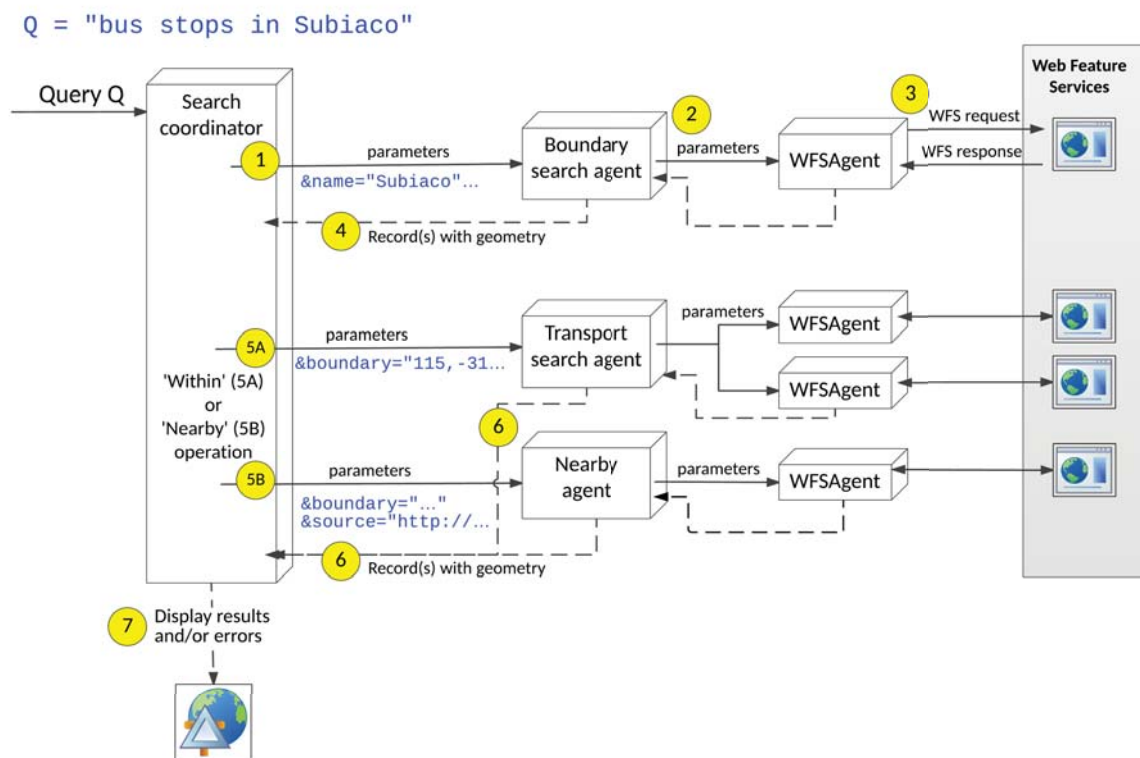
Q = "bus stops in Subiaco"

Query Q

Search coordinator

Web Feature Services

1 parameters &name="Subiaco"…

Boundary search agent

2

parameters

WFSAgent

3 WFS request

WFS response

4 Record(s) with geometry

5A parameters &boundary="115,-31…

Transport search agent

parameters

WFSAgent

WFSAgent

'Within' (5A) or 'Nearby' (5B) operation

6

5B parameters &boundary="…" &source="http://…

Nearby agent

parameters

WFSAgent

6 Record(s) with geometry

7 Display results and/or errors